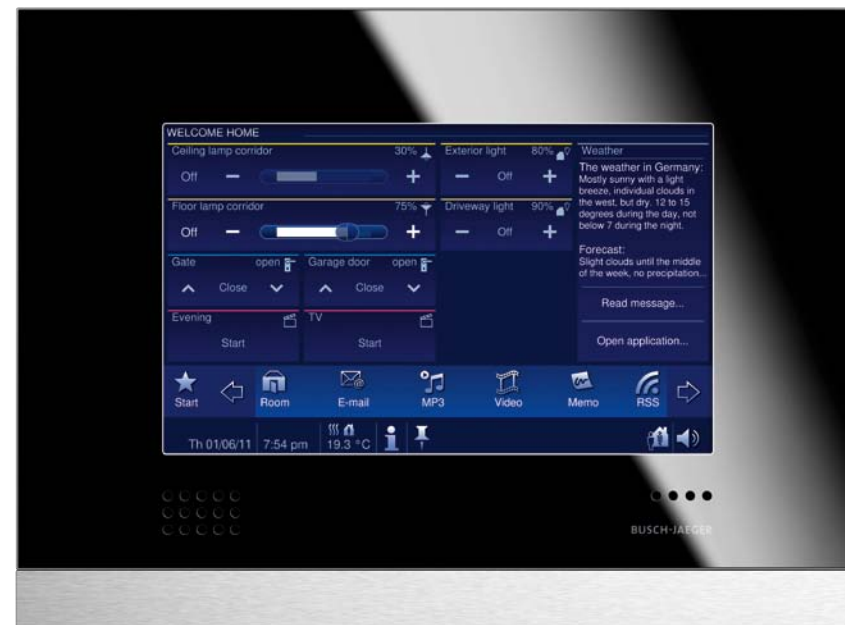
WELCOME HOME

Ceiling lamp corridor 30%
Off − +

Floor lamp corridor 75%
Off − +

Exterior light 80%
− Off +

Driveway light 90%
− Off +

Gate open
Close

Garage door open
Close

Evening
Start

TV
Start

Weather
The weather in Germany: Mostly sunny with a light breeze, individual clouds in the west, but dry. 12 to 15 degrees during the day, not below 7 during the night.

Forecast:
Slight clouds until the middle of the week, no precipitation...

Read message...

Open application...

Start Room E-mail MP3 Video Memo RSS

Th 01/06/11 7:54 pm 19.3 °C

BUSCH-JAEGER